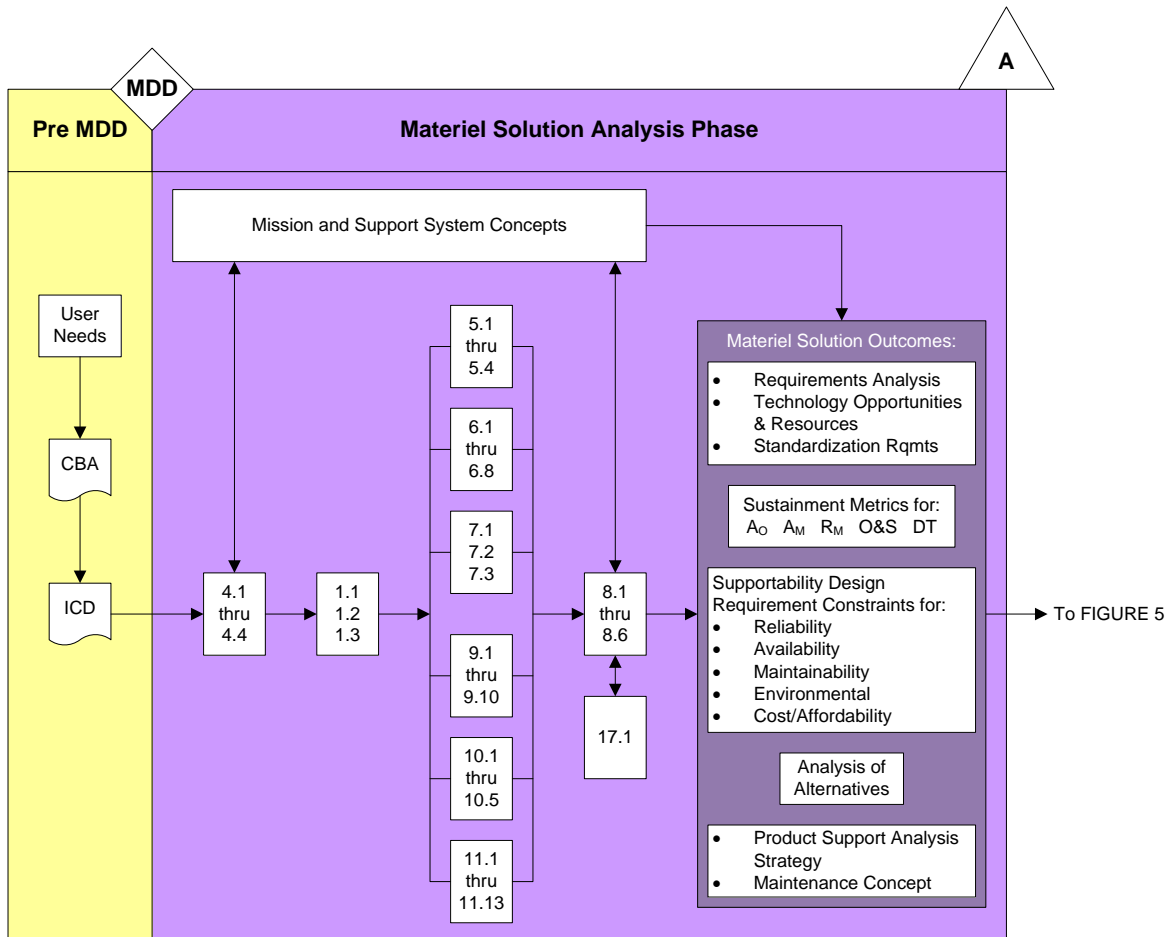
A

MDD

Pre MDD

Materiel Solution Analysis Phase

Mission and Support System Concepts

User Needs

CBA

ICD

4.1 thru 4.4

1.1 1.2 1.3

5.1 thru 5.4

6.1 thru 6.8

7.1 7.2 7.3

9.1 thru 9.10

10.1 thru 10.5

11.1 thru 11.13

8.1 thru 8.6

17.1

Materiel Solution Outcomes:

- Requirements Analysis
- Technology Opportunities & Resources
- Standardization Rqmts

Sustainment Metrics for:
$A_O$ $A_M$ $R_M$ O&S DT

Supportability Design Requirement Constraints for:
- Reliability
- Availability
- Maintainability
- Environmental
- Cost/Affordability

Analysis of Alternatives

- Product Support Analysis Strategy
- Maintenance Concept

To FIGURE 5